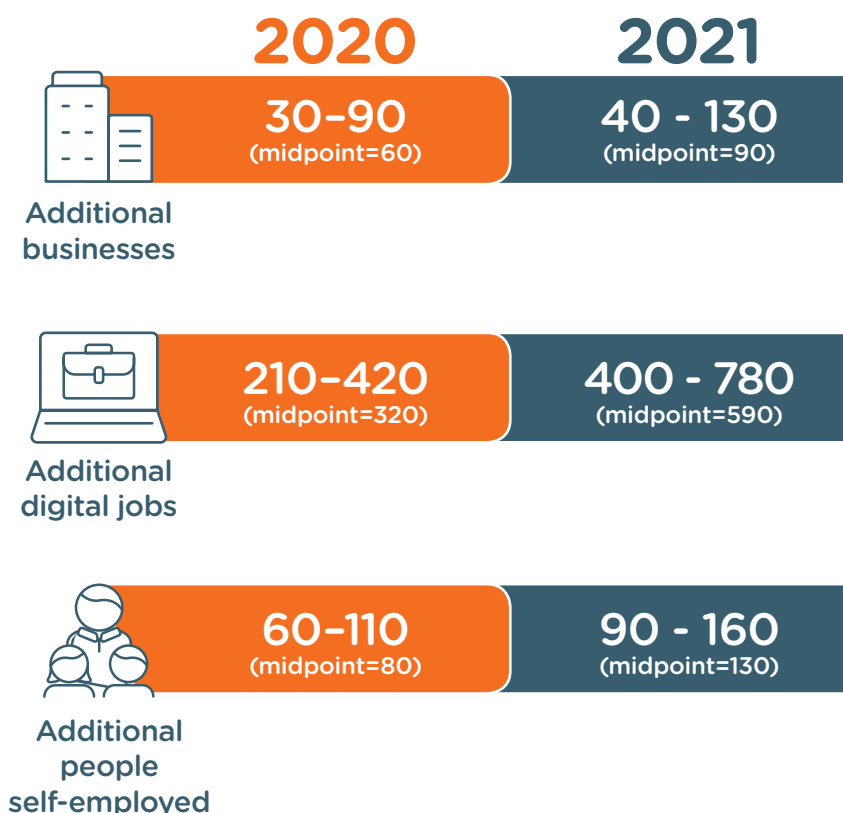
| | 2020 | 2021 |
|---|---|---|
| Additional businesses | 30–90 (midpoint=60) | 40 - 130 (midpoint=90) |
| Additional digital jobs | 210–420 (midpoint=320) | 400 - 780 (midpoint=590) |
| Additional people self-employed | 60–110 (midpoint=80) | 90 - 160 (midpoint=130) |